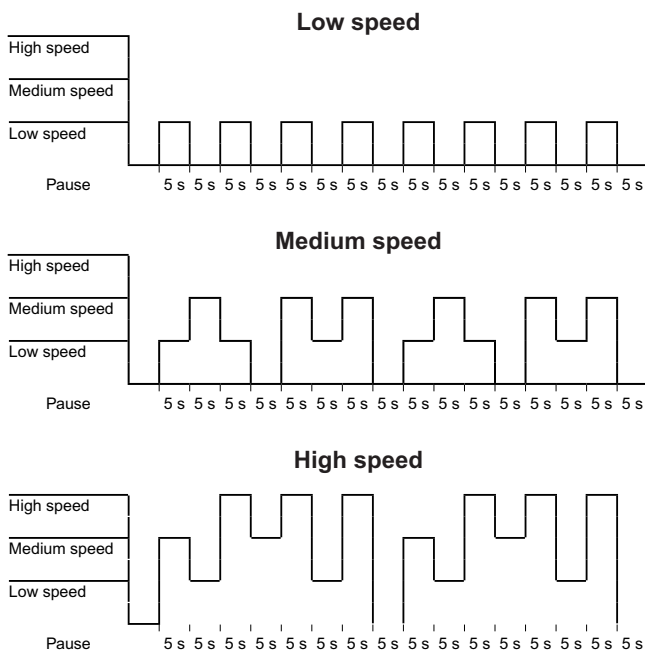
Low speed

High speed
Medium speed
Low speed
Pause

5 s 5 s 5 s 5 s 5 s 5 s 5 s 5 s 5 s 5 s 5 s 5 s 5 s 5 s 5 s 5 s

Medium speed

High speed
Medium speed
Low speed
Pause

5 s 5 s 5 s 5 s 5 s 5 s 5 s 5 s 5 s 5 s 5 s 5 s 5 s 5 s 5 s 5 s

High speed

High speed
Medium speed
Low speed
Pause

5 s 5 s 5 s 5 s 5 s 5 s 5 s 5 s 5 s 5 s 5 s 5 s 5 s 5 s 5 s 5 s